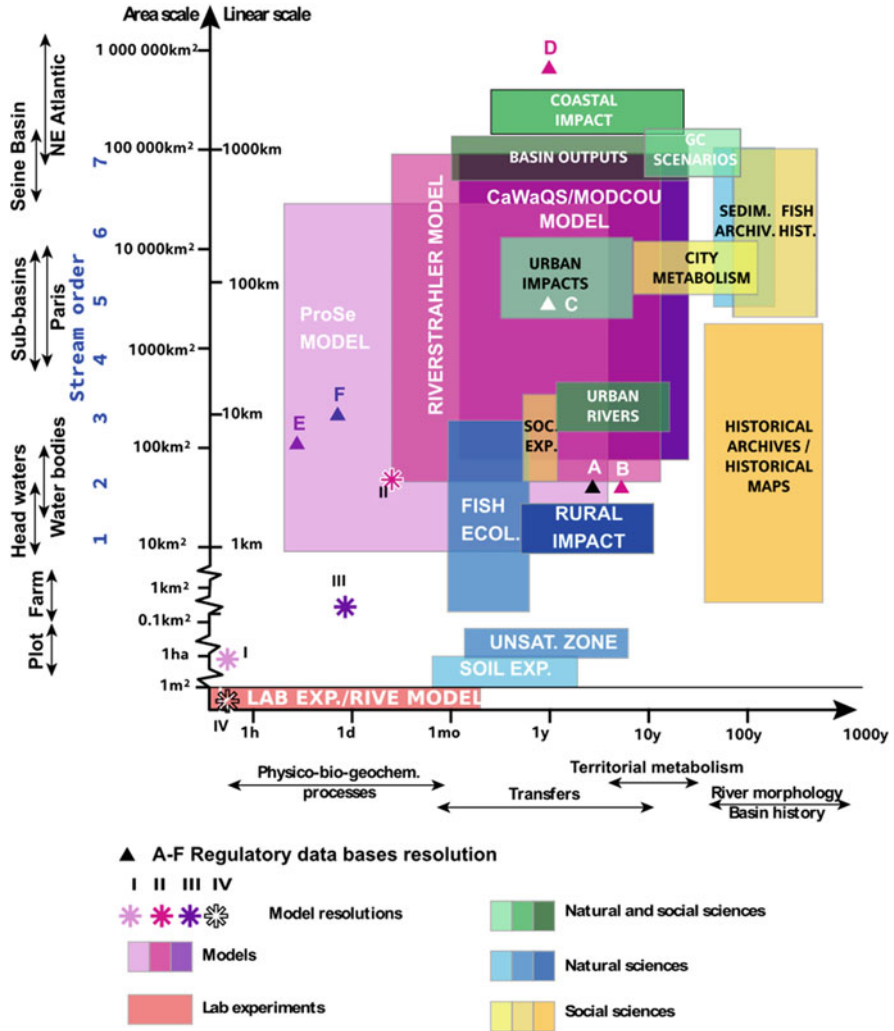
Area scale Linear scale

1 000 000km²
100 000km² 1000km
10 000km²
100km
1000km²
10km
100km²
10km² 1km
1km²
0.1km²
1ha
1m²

NE Atlantic
Seine Basin
Sub-basins
Paris
Head waters
Water bodies
Farm
Plot

Stream order
7
6
5
4
3
2
1

D
COASTAL IMPACT
BASIN OUTPUTS
GC SCENARIOS
CaWaQS/MODCOU MODEL
RIVERSTRAHLER MODEL
SEDIM. ARCHIV.
FISH HIST.
URBAN IMPACTS
C
CITY METABOLISM
ProSe MODEL
F
E
URBAN RIVERS
SOC. EXP.
HISTORICAL ARCHIVES / HISTORICAL MAPS
A
B
II
FISH ECOL.
RURAL IMPACT
III
UNSAT. ZONE
SOIL EXP.
I
LAB EXP./RIVE MODEL
IV

1h
1d
1mo
1y
10y
100y
1000y

Physico-bio-geochem. processes
Territorial metabolism
Transfers
River morphology
Basin history

A-F Regulatory data bases resolution
I II III IV
Model resolutions
Models
Lab experiments
Natural and social sciences
Natural sciences
Social sciences